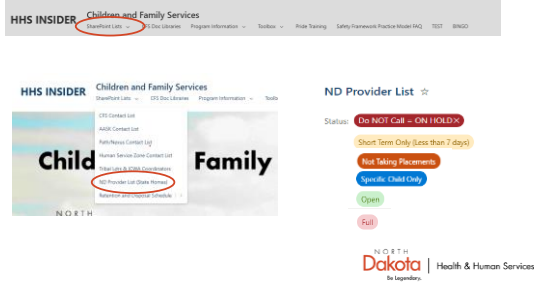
HHS INSIDER Children and Family Services
SharePoint Lists CFS Doc Libraries Program Information Toolbox Pride Training Safety Framework Practice Model FAQ TEST BINGO

HHS INSIDER Children and Family Services
SharePoint Lists CFS Doc Libraries Program Information Toolbo

CFS Contact List
AASK Contact List
Path/Nexus Contact List
Human Service Zone Contact List
Tribal Lists & ICWA Coordinators
ND Provider List (State Homes)
Retention and Disposal Schedule

Child Family

NORTH

ND Provider List ☆

Status: Do NOT Call – ON HOLD ✕
Short Term Only (Less than 7 days)
Not Taking Placements
Specific Child Only
Open
Full

NORTH Dakota | Health & Human Services
Be Legendary.